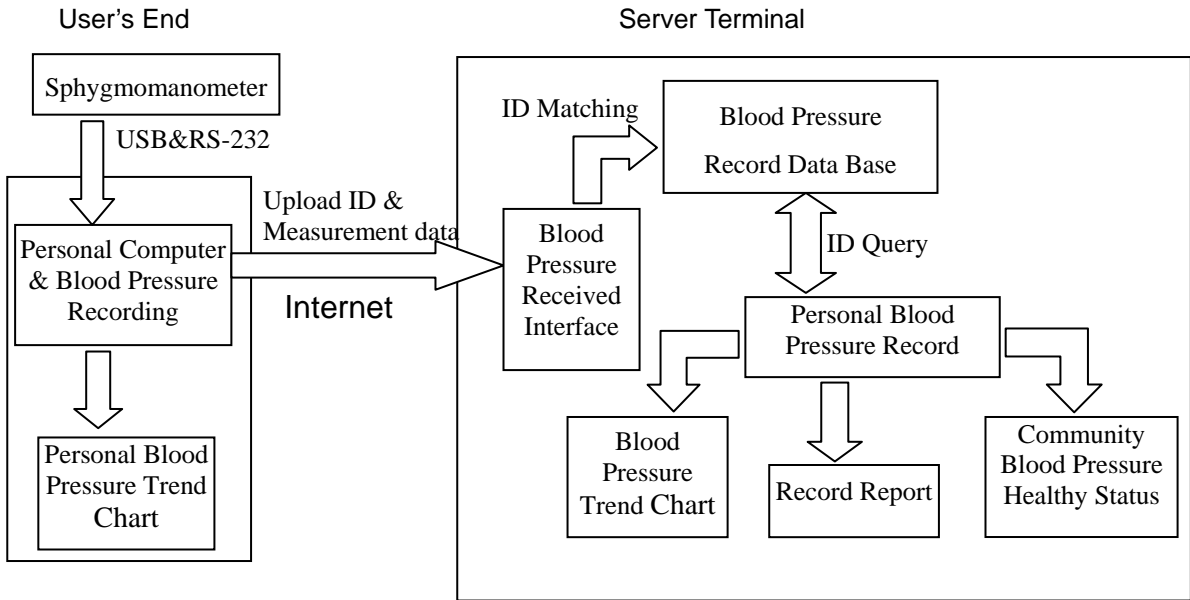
User's End

Server Terminal

Sphygmomanometer

USB&RS-232

Personal Computer & Blood Pressure Recording

Personal Blood Pressure Trend Chart

Upload ID & Measurement data

Internet

ID Matching

Blood Pressure Record Data Base

Blood Pressure Received Interface

ID Query

Personal Blood Pressure Record

Blood Pressure Trend Chart

Record Report

Community Blood Pressure Healthy Status